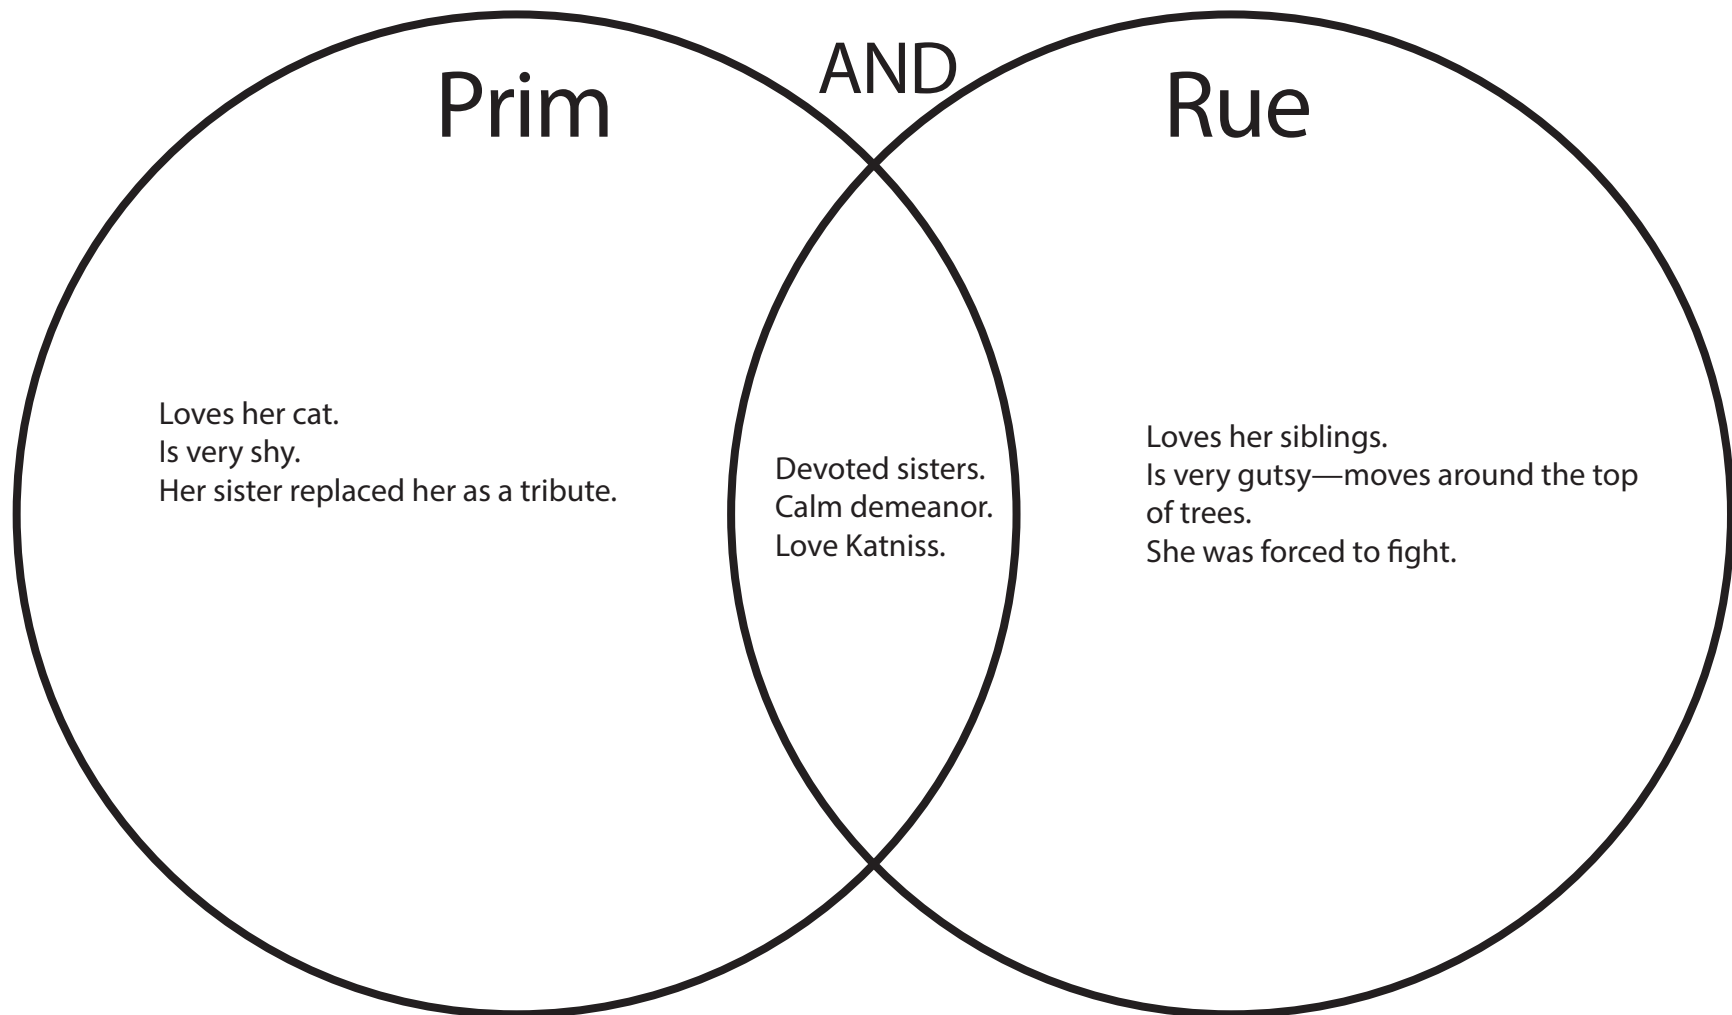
Prim

AND

Rue

Loves her cat.
Is very shy.
Her sister replaced her as a tribute.

Devoted sisters.
Calm demeanor.
Love Katniss.

Loves her siblings.
Is very gutsy—moves around the top of trees.
She was forced to fight.